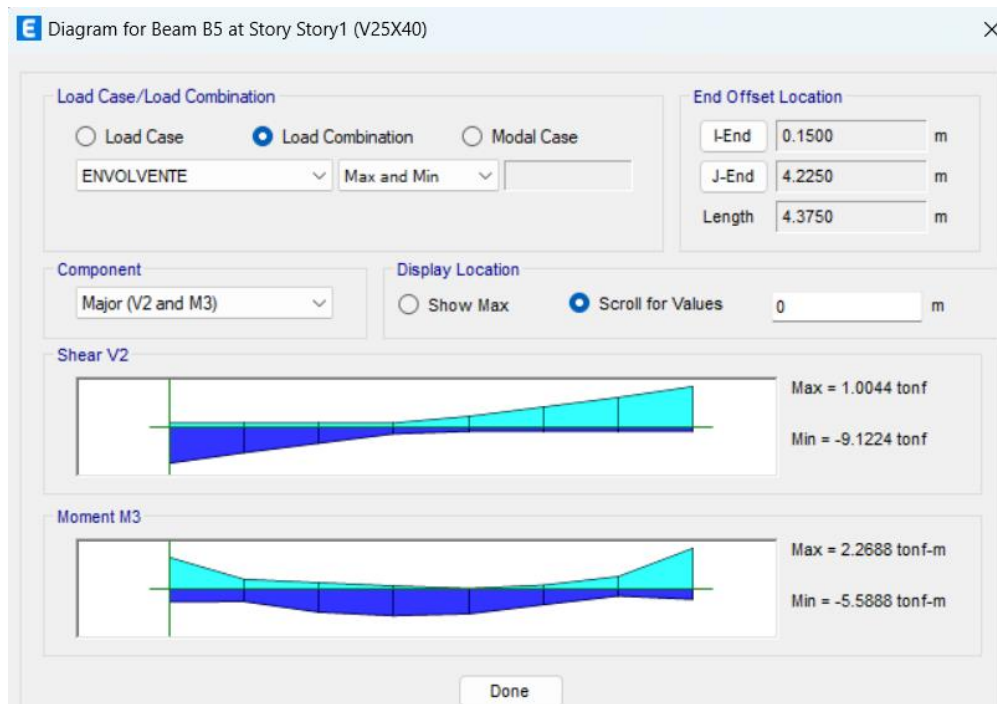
E Diagram for Beam B5 at Story Story1 (V25X40)

×

Load Case/Load Combination

Load Case

Load Combination

Modal Case

ENVOLVENTE

Max and Min

End Offset Location

I-End 0.1500 m

J-End 4.2250 m

Length 4.3750 m

Component

Major (V2 and M3)

Display Location

Show Max

Scroll for Values

0

m

Shear V2

Max = 1.0044 tonf

Min = -9.1224 tonf

Moment M3

Max = 2.2688 tonf-m

Min = -5.5888 tonf-m

Done